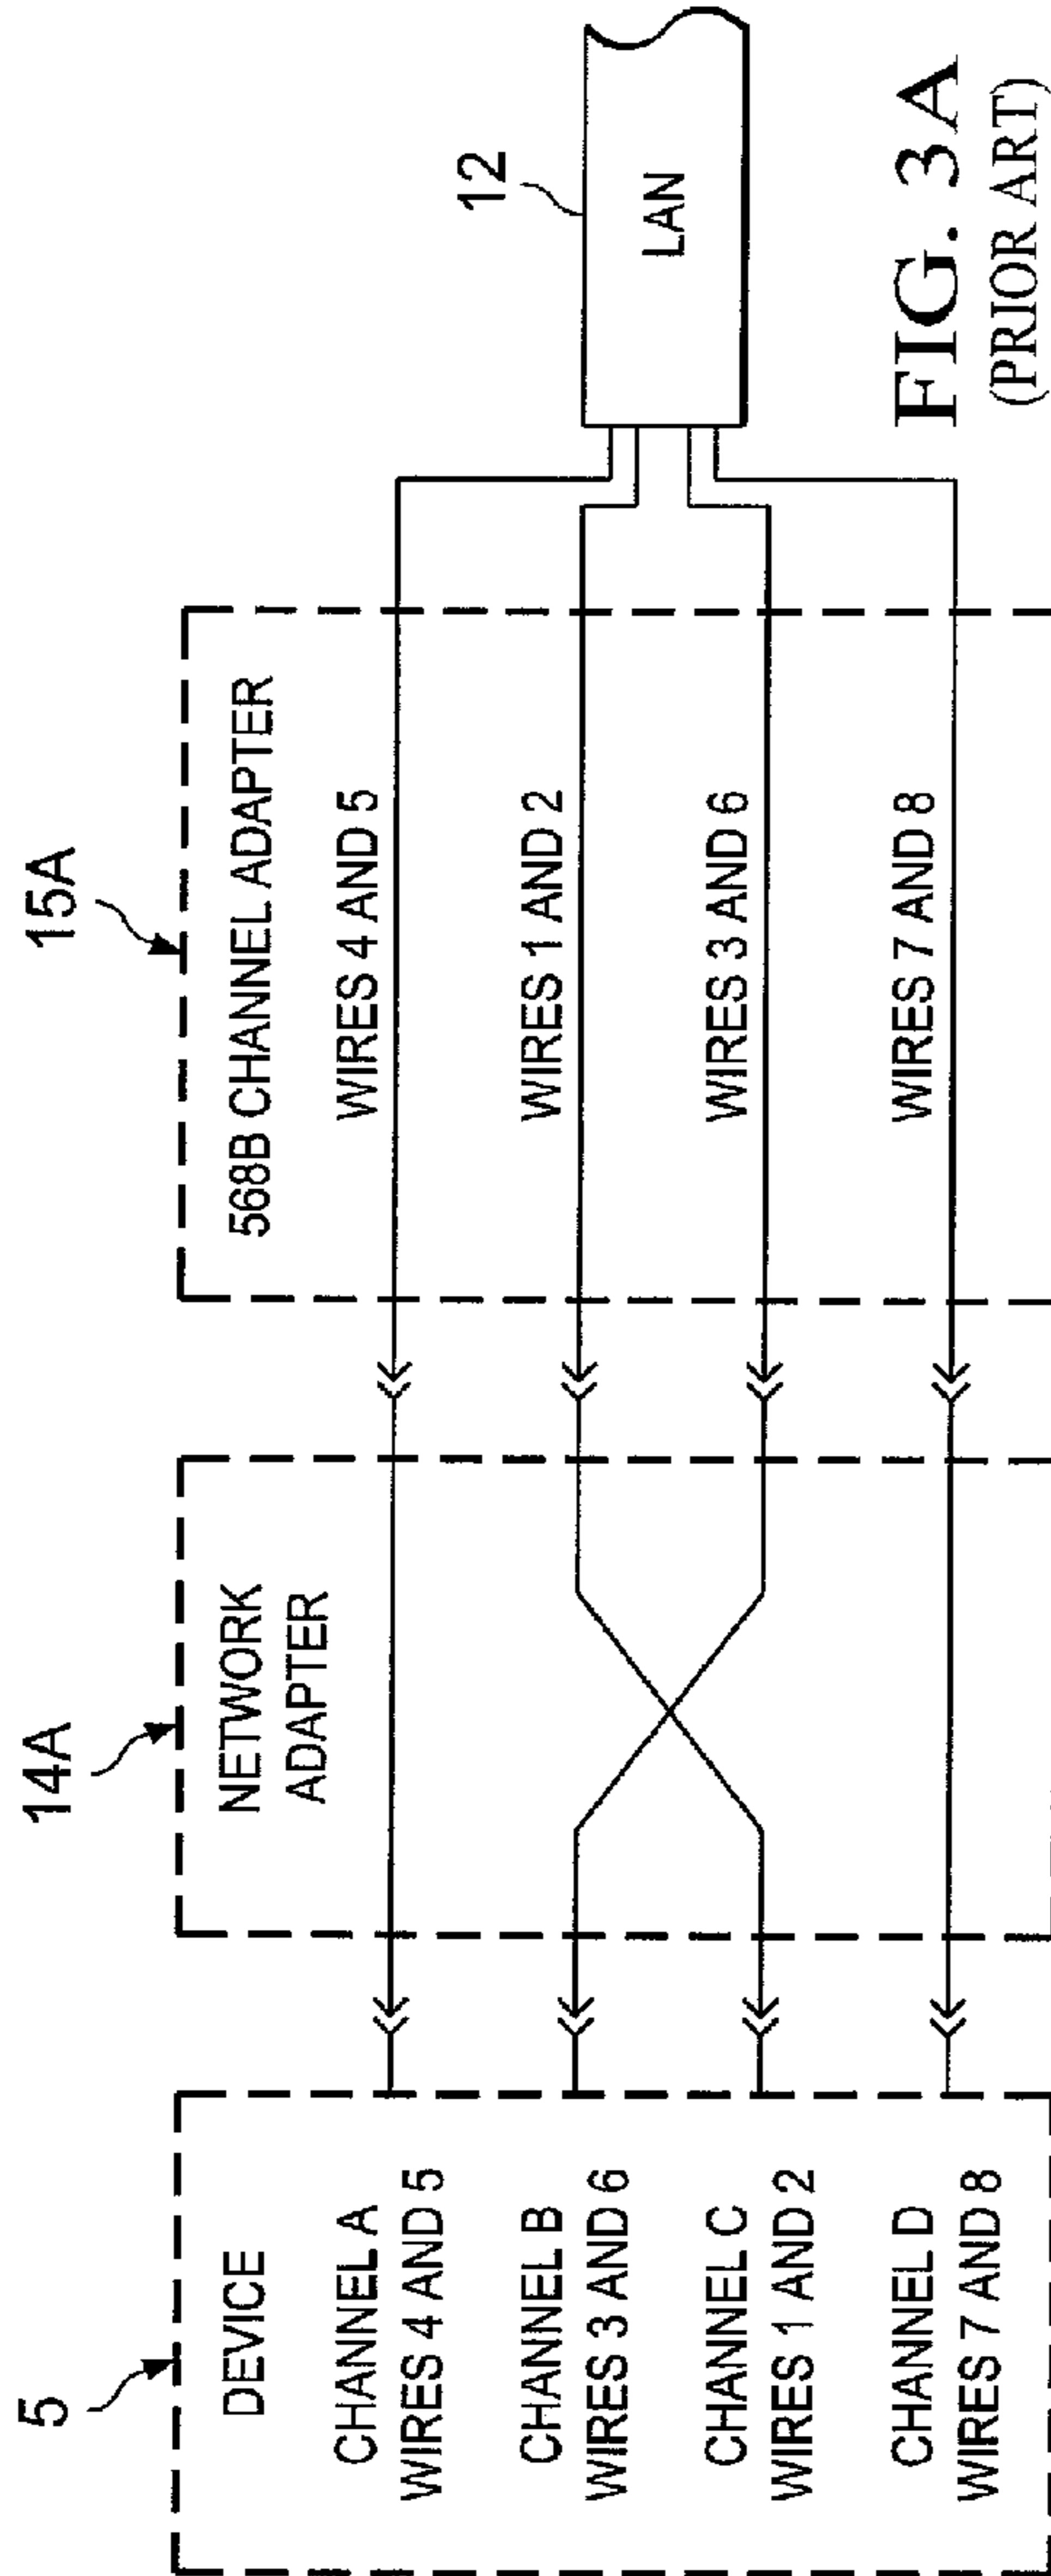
5

DEVICE

CHANNEL A
WIRES 4 AND 5

CHANNEL B
WIRES 3 AND 6

CHANNEL C
WIRES 1 AND 2

CHANNEL D
WIRES 7 AND 8

14A

NETWORK
ADAPTER

15A

568B CHANNEL ADAPTER

WIRES 4 AND 5

WIRES 1 AND 2

WIRES 3 AND 6

WIRES 7 AND 8

12

LAN

FIG. 3A
(PRIOR ART)